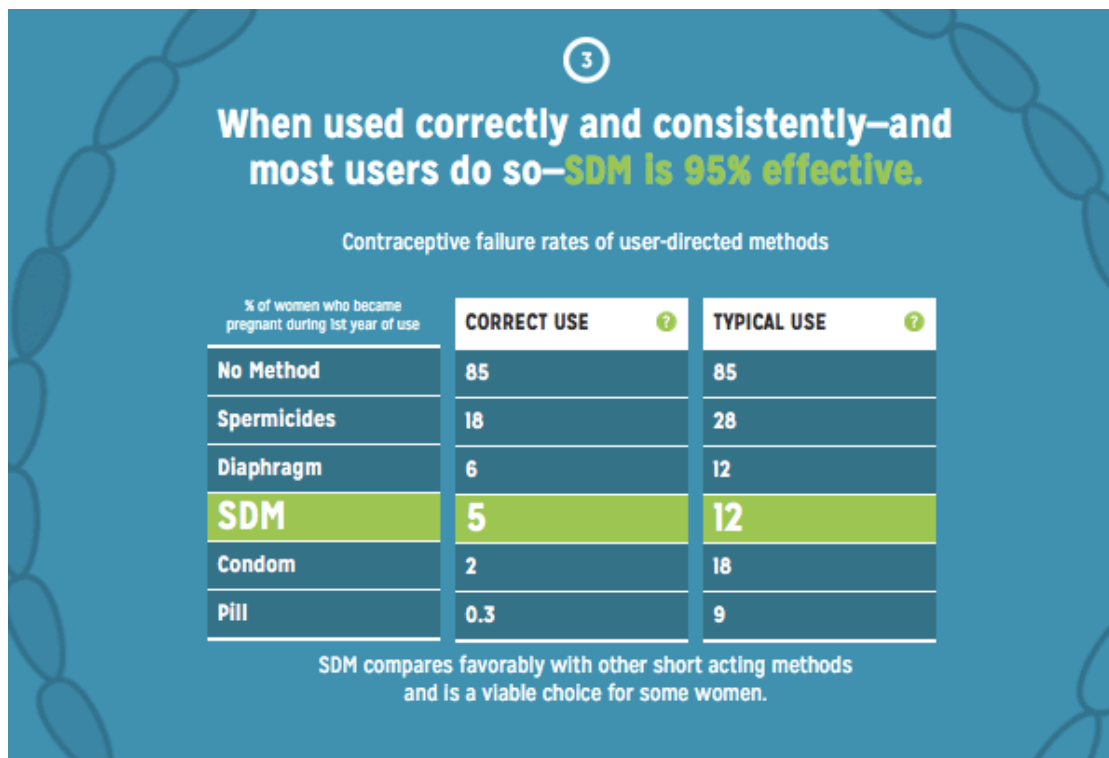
3

When used correctly and consistently—and most users do so—SDM is 95% effective.

Contraceptive failure rates of user-directed methods

| % of women who became pregnant during 1st year of use | CORRECT USE ? | TYPICAL USE ? |
|---|---|---|
| No Method | 85 | 85 |
| Spermicides | 18 | 28 |
| Diaphragm | 6 | 12 |
| SDM | 5 | 12 |
| Condom | 2 | 18 |
| Pill | 0.3 | 9 |

SDM compares favorably with other short acting methods and is a viable choice for some women.